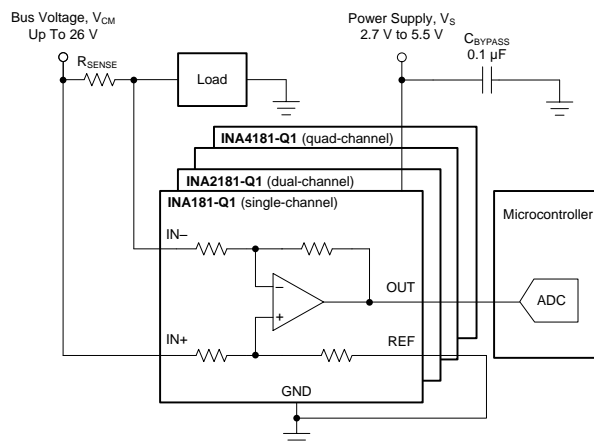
Bus Voltage, $V_{CM}$
Up To 26 V

$R_{SENSE}$

Load

Power Supply, $V_S$
2.7 V to 5.5 V

$C_{BYPASS}$
0.1 µF

INA4181-Q1 (quad-channel)

INA2181-Q1 (dual-channel)

INA181-Q1 (single-channel)

IN–

–

+

OUT

IN+

REF

GND

Microcontroller

ADC